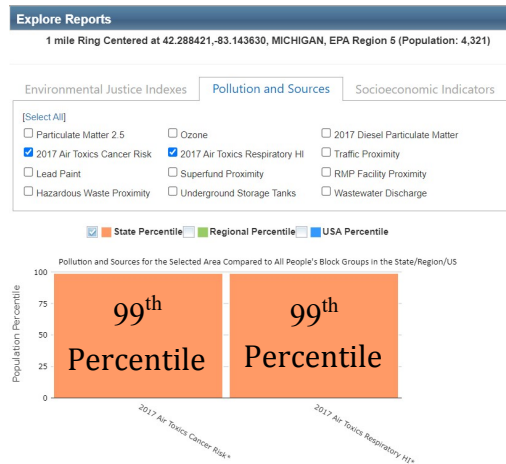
Explore Reports

1 mile Ring Centered at 42.288421,-83.143630, MICHIGAN, EPA Region 5 (Population: 4,321)

Environmental Justice Indexes | Pollution and Sources | Socioeconomic Indicators

[Select All]

☐ Particulate Matter 2.5
☐ Ozone
☐ 2017 Diesel Particulate Matter
☑ 2017 Air Toxics Cancer Risk
☑ 2017 Air Toxics Respiratory HI
☐ Traffic Proximity
☐ Lead Paint
☐ Superfund Proximity
☐ RMP Facility Proximity
☐ Hazardous Waste Proximity
☐ Underground Storage Tanks
☐ Wastewater Discharge

☑ State Percentile ☐ Regional Percentile ☐ USA Percentile

Pollution and Sources for the Selected Area Compared to All People's Block Groups in the State/Region/US

Population Percentile

100
75
50
25
0

$99^{th}$ Percentile

$99^{th}$ Percentile

2017 Air Toxics Cancer Risk*

2017 Air Toxics Respiratory HI*